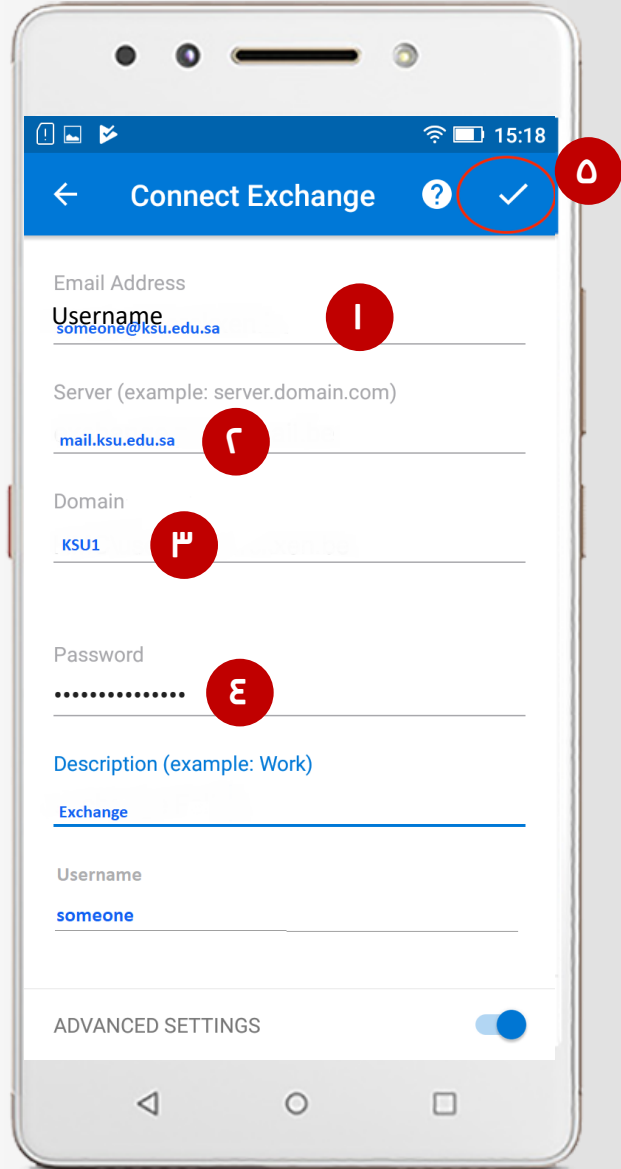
15:18

Connect Exchange

٥

Email Address
Username
someone@ksu.edu.sa

١

Server (example: server.domain.com)
mail.ksu.edu.sa

٢

Domain
KSU1

٣

Password
•••••••••••••••

٤

Description (example: Work)
Exchange

Username
someone

ADVANCED SETTINGS